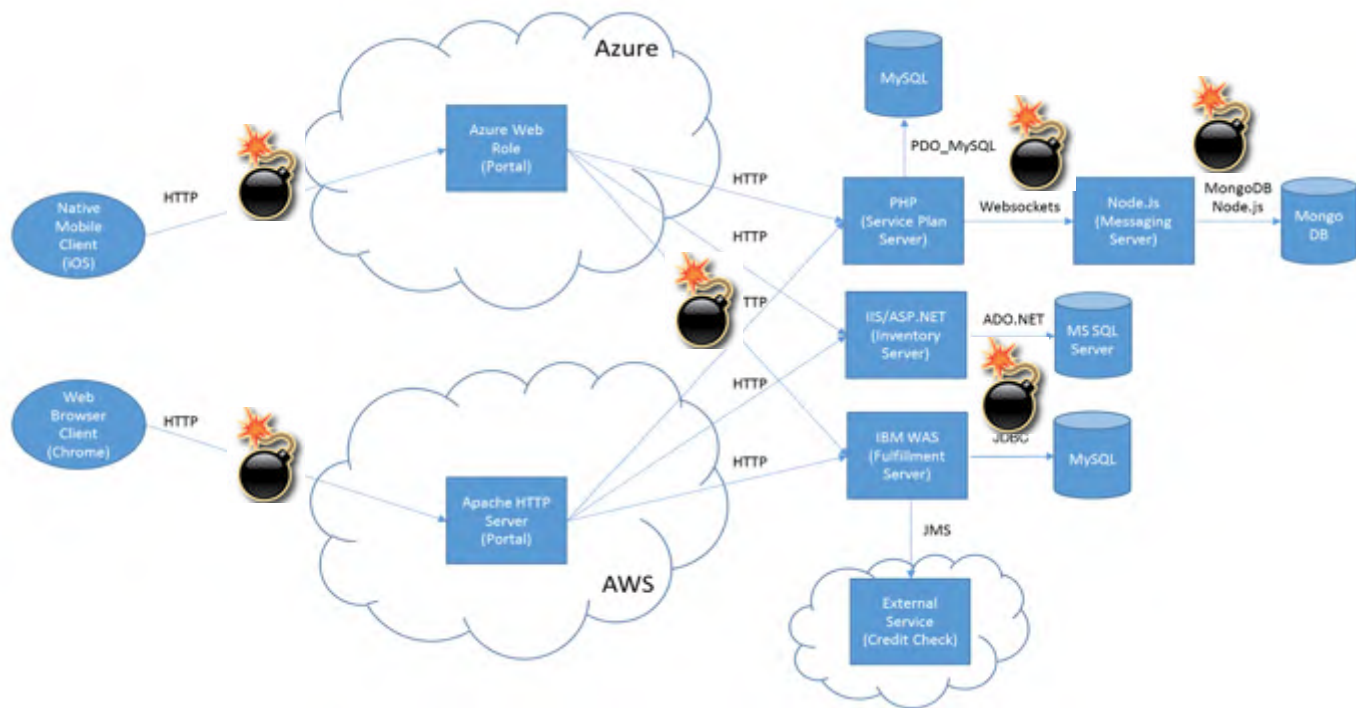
Azure

MySQL

Azure Web Role (Portal)

PDO_MySQL

HTTP

Native Mobile Client (iOS)

HTTP

PHP (Service Plan Server)

Websockets

Node.Js (Messaging Server)

MongoDB Node.js

Mongo DB

HTTP

TTP

IIS/ASP.NET (Inventory Server)

ADO.NET

MS SQL Server

HTTP

Web Browser Client (Chrome)

HTTP

IBM WAS (Fulfillment Server)

JDBC

MySQL

HTTP

Apache HTTP Server (Portal)

JMS

AWS

External Service (Credit Check)